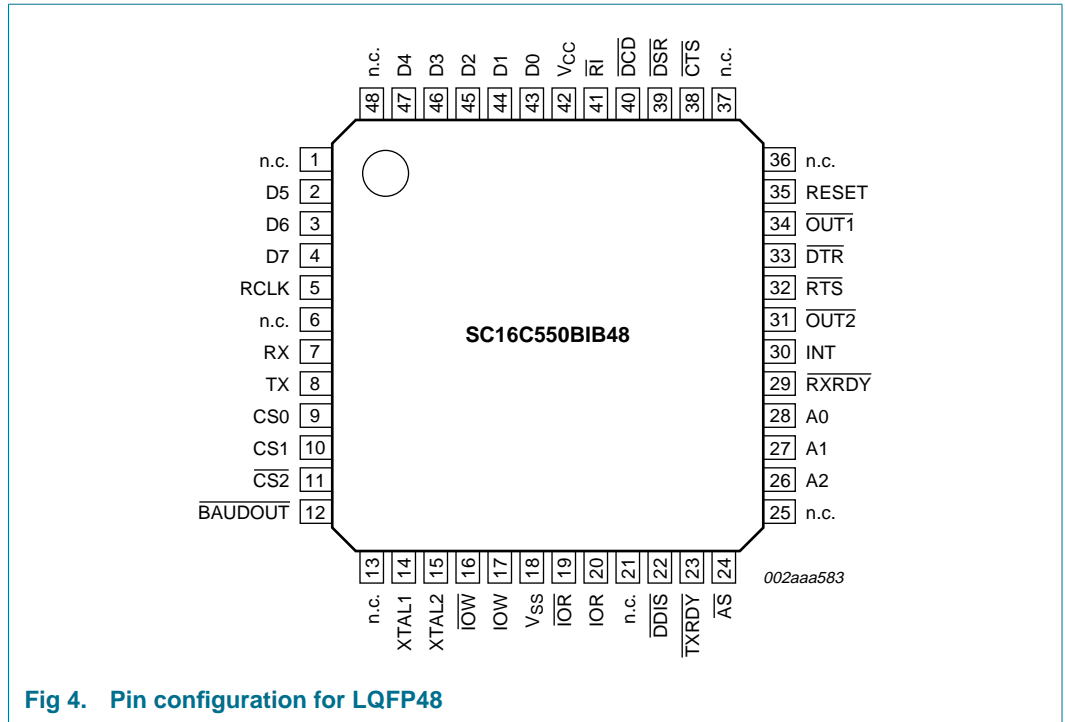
n.c. 48
D4 47
D3 46
D2 45
D1 44
D0 43
$V_{CC}$ 42
$\overline{RI}$ 41
$\overline{DCD}$ 40
$\overline{DSR}$ 39
$\overline{CTS}$ 38
n.c. 37

n.c. 1
D5 2
D6 3
D7 4
RCLK 5
n.c. 6
RX 7
TX 8
CS0 9
CS1 10
$\overline{CS2}$ 11
$\overline{BAUDOUT}$ 12

SC16C550BIB48

36 n.c.
35 RESET
34 $\overline{OUT1}$
33 $\overline{DTR}$
32 $\overline{RTS}$
31 $\overline{OUT2}$
30 INT
29 $\overline{RXRDY}$
28 A0
27 A1
26 A2
25 n.c.

13 n.c.
14 XTAL1
15 XTAL2
16 $\overline{IOW}$
17 IOW
18 $V_{SS}$
19 $\overline{IOR}$
20 IOR
21 n.c.
22 $\overline{DDIS}$
23 $\overline{TXRDY}$
24 $\overline{AS}$

002aaa583

Fig 4. Pin configuration for LQFP48